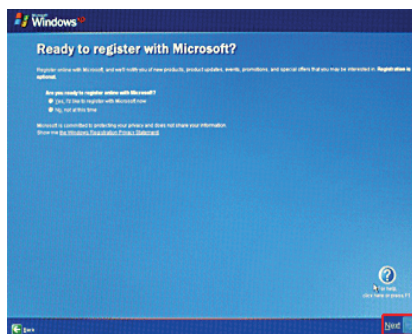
Microsoft Windows XP

Ready to register with Microsoft?

Register online with Microsoft, and we'll notify you of new products, product updates, events, promotions, and special offers that you may be interested in. Registration is optional.

Are you ready to register online with Microsoft?

Yes, I'd like to register with Microsoft now

No, not at this time

Microsoft is committed to protecting your privacy and does not share your information. Show me the Windows Registration Privacy Statement

For help, click here or press F1

Back

Next